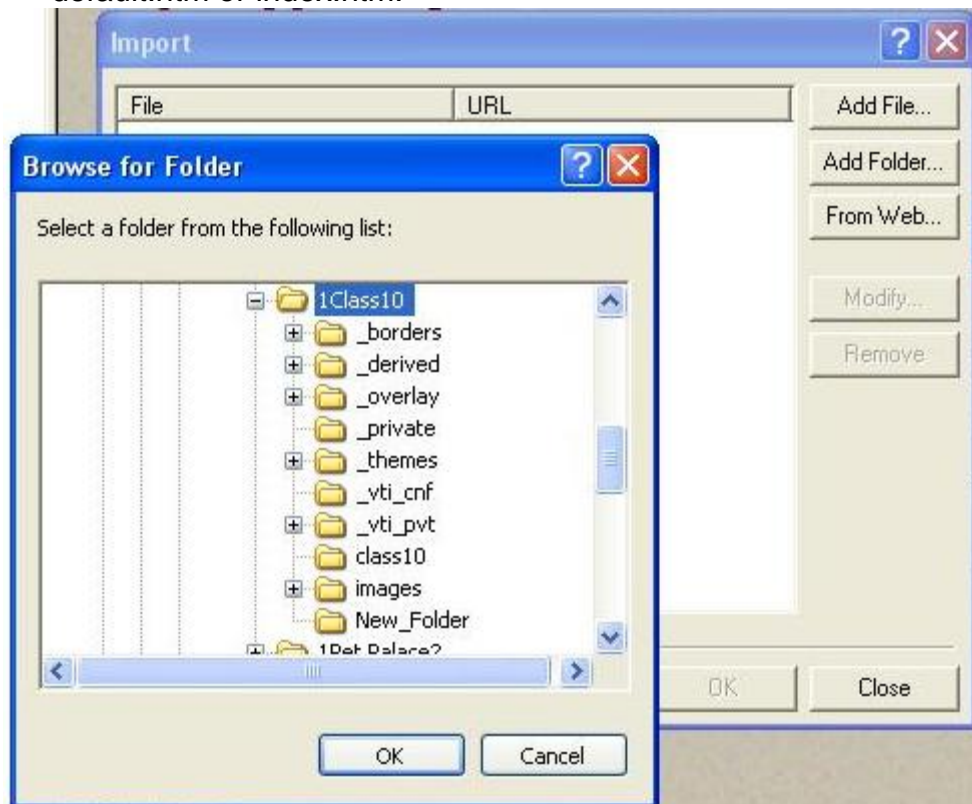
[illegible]

Import

| File | URL |
|---|---|

Add File...
Add Folder...
From Web...
Modify...
Remove

Browse for Folder

Select a folder from the following list:

1Class10
_borders
_derived
_overlay
_private
_themes
_vti_cnf
_vti_pvt
class10
images
New_Folder
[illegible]

OK
Cancel

OK
Close